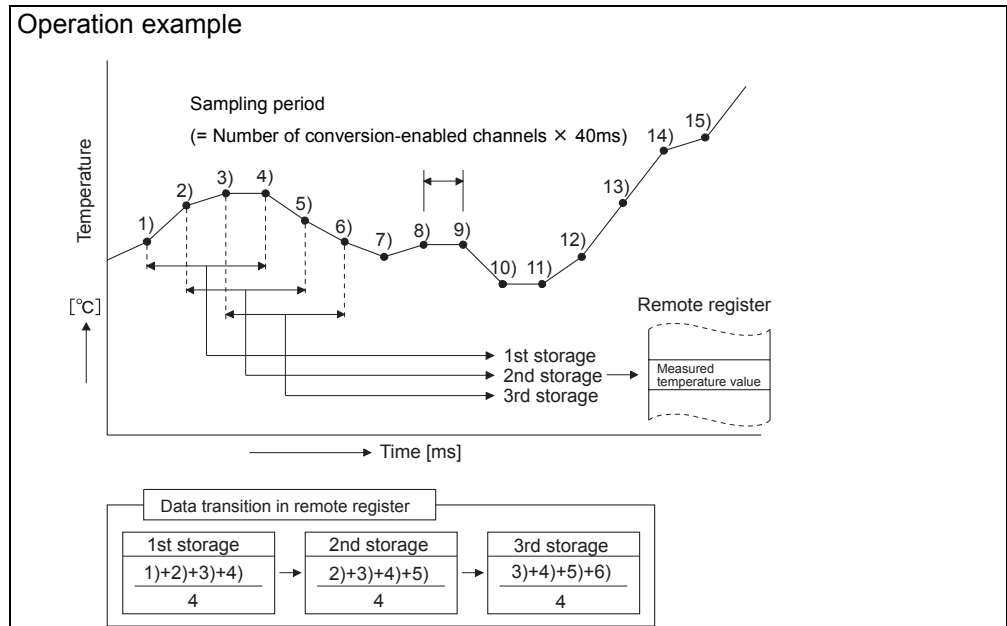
Operation example

Sampling period

(= Number of conversion-enabled channels × 40ms)

Temperature

[℃]

1) 2) 3) 4) 5) 6) 7) 8) 9) 10) 11) 12) 13) 14) 15)

Remote register

Measured temperature value

1st storage

2nd storage

3rd storage

Time [ms]

Data transition in remote register

| 1st storage | 2nd storage | 3rd storage |
|---|---|---|
| $\frac{1)+2)+3)+4)}{4}$ | $\frac{2)+3)+4)+5)}{4}$ | $\frac{3)+4)+5)+6)}{4}$ |